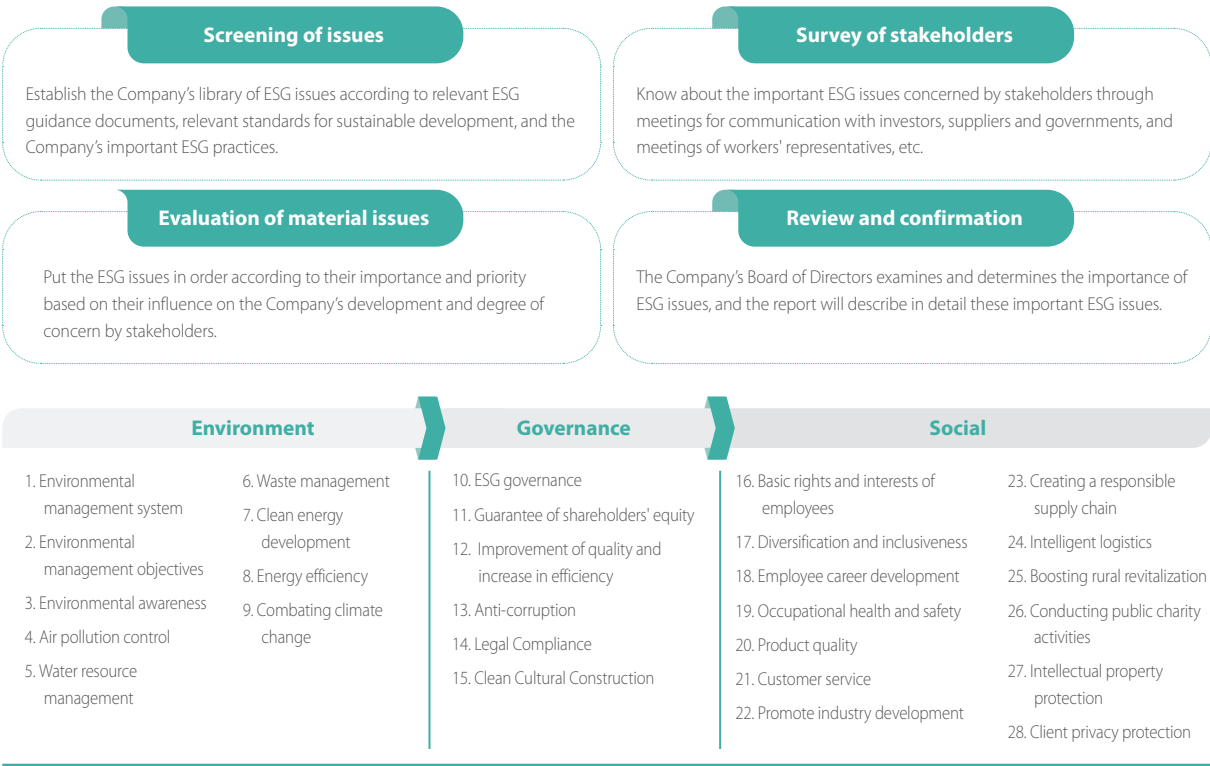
Screening of issues

Establish the Company's library of ESG issues according to relevant ESG guidance documents, relevant standards for sustainable development, and the Company's important ESG practices.

Survey of stakeholders

Know about the important ESG issues concerned by stakeholders through meetings for communication with investors, suppliers and governments, and meetings of workers' representatives, etc.

Evaluation of material issues

Put the ESG issues in order according to their importance and priority based on their influence on the Company's development and degree of concern by stakeholders.

Review and confirmation

The Company's Board of Directors examines and determines the importance of ESG issues, and the report will describe in detail these important ESG issues.

Environment

1. Environmental management system
2. Environmental management objectives
3. Environmental awareness
4. Air pollution control
5. Water resource management
6. Waste management
7. Clean energy development
8. Energy efficiency
9. Combating climate change

Governance

10. ESG governance
11. Guarantee of shareholders' equity
12. Improvement of quality and increase in efficiency
13. Anti-corruption
14. Legal Compliance
15. Clean Cultural Construction

Social

16. Basic rights and interests of employees
17. Diversification and inclusiveness
18. Employee career development
19. Occupational health and safety
20. Product quality
21. Customer service
22. Promote industry development
23. Creating a responsible supply chain
24. Intelligent logistics
25. Boosting rural revitalization
26. Conducting public charity activities
27. Intellectual property protection
28. Client privacy protection